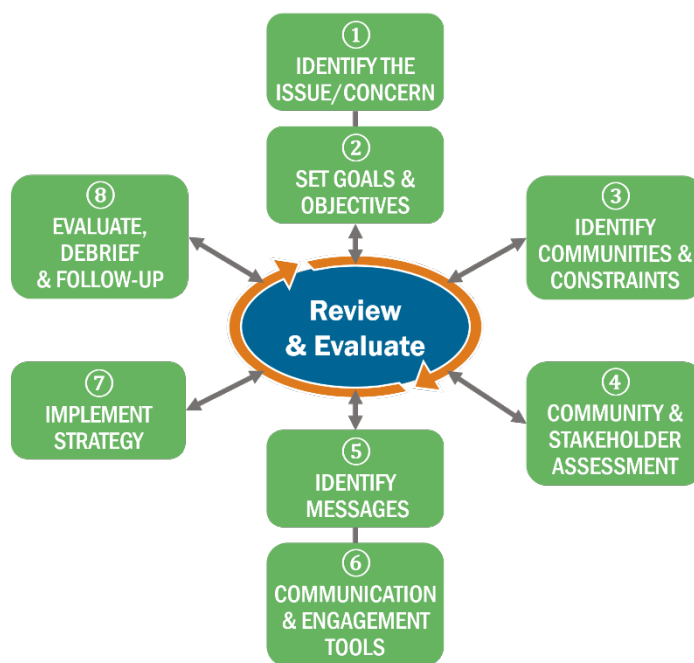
①
IDENTIFY THE ISSUE/CONCERN

②
SET GOALS & OBJECTIVES

③
IDENTIFY COMMUNITIES & CONSTRAINTS

④
COMMUNITY & STAKEHOLDER ASSESSMENT

⑤
IDENTIFY MESSAGES

⑥
COMMUNICATION & ENGAGEMENT TOOLS

⑦
IMPLEMENT STRATEGY

⑧
EVALUATE, DEBRIEF & FOLLOW-UP

Review & Evaluate